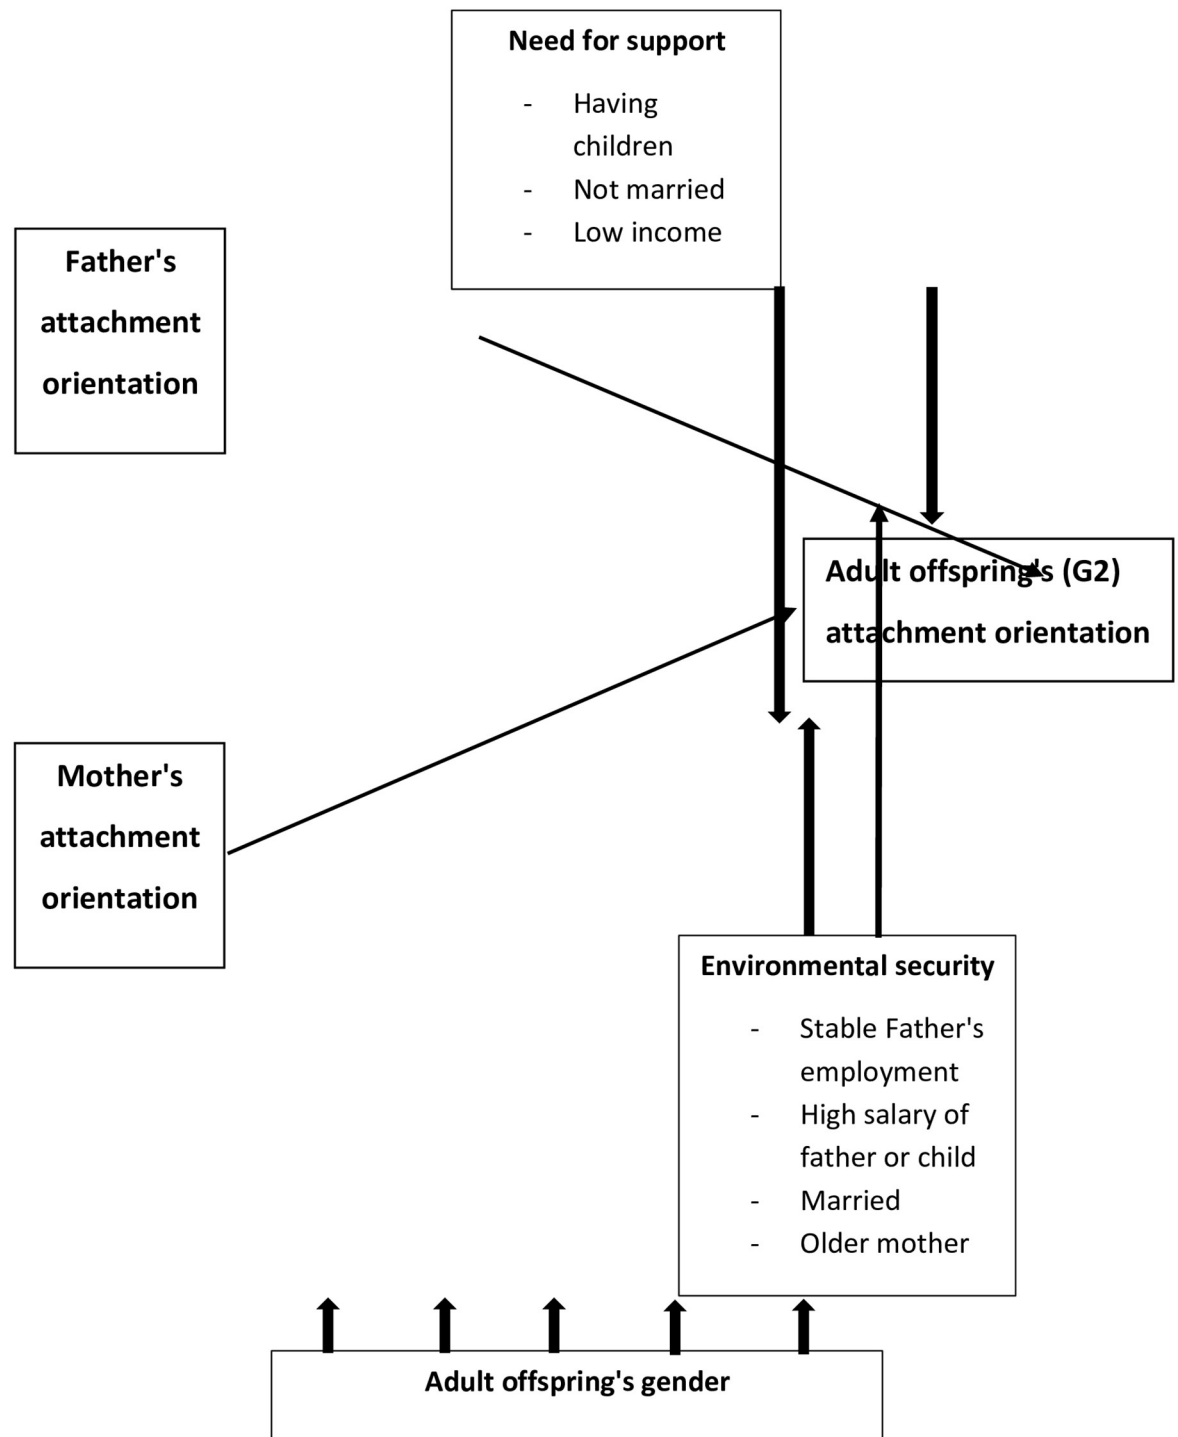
Need for support

- Having children
- Not married
- Low income

Father's attachment orientation

Adult offspring's (G2) attachment orientation

Mother's attachment orientation

Environmental security

- Stable Father's employment
- High salary of father or child
- Married
- Older mother

Adult offspring's gender